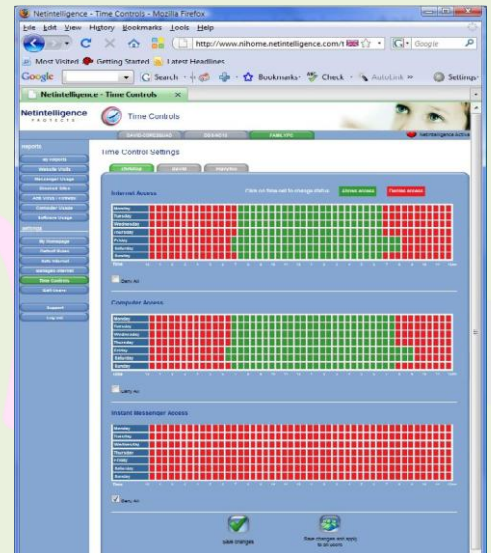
Netintelligence - Time Controls - Mozilla Firefox

File Edit View History Bookmarks Tools Help

http://www.nihome.netintelligence.com/t

Google

Most Visited Getting Started Latest Headlines

Google Search Bookmarks Check AutoLink Settings

Netintelligence - Time Controls

Netintelligence

Time Controls

DAVID-CORNSHEAD DESKTOP FAMILYPC

Netintelligence Active

Reports

My Reports

Website Visits

Messenger Usage

Blocked Sites

Computer Usage

Software Usage

Settings

My Homepage

Default Rules

Safe Internet

Time Controls

Support

Log out

Time Control Settings

Children Adults

Internet Access

Click on time cell to change status:

Allow access

Deny access

Monday

Tuesday

Wednesday

Thursday

Friday

Saturday

Sunday

Deny All

Computer Access

Monday

Tuesday

Wednesday

Thursday

Friday

Saturday

Sunday

Deny All

Instant Messenger Access

Monday

Tuesday

Wednesday

Thursday

Friday

Saturday

Sunday

Deny All

save changes

Save changes and apply to all users